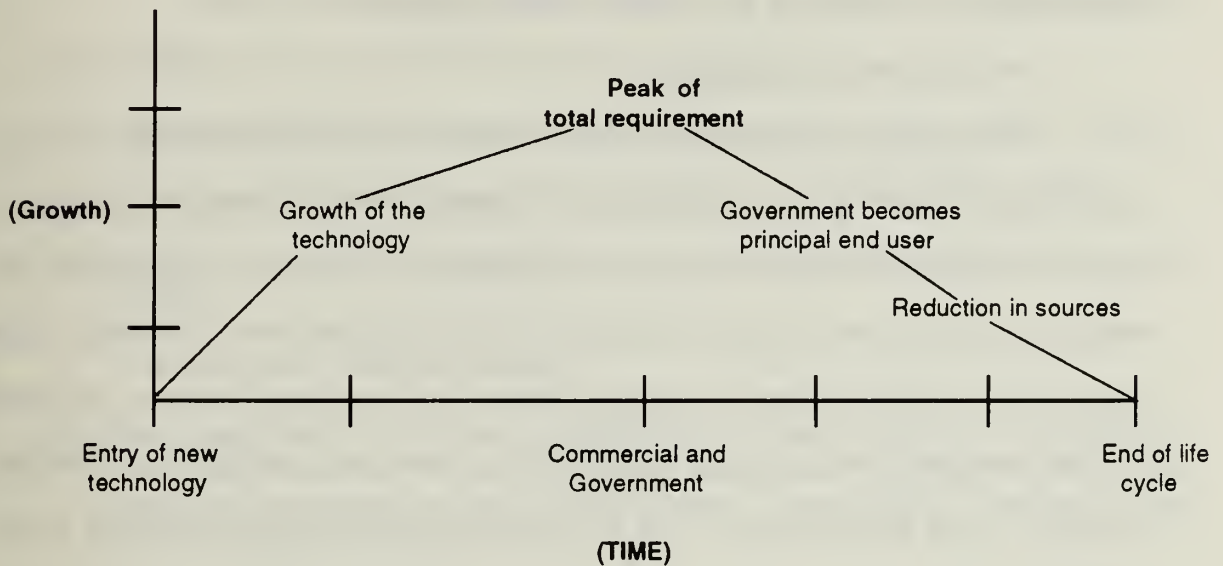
Peak of total requirement

(Growth)

Growth of the technology

Government becomes principal end user

Reduction in sources

Entry of new technology

Commercial and Government

End of life cycle

(TIME)